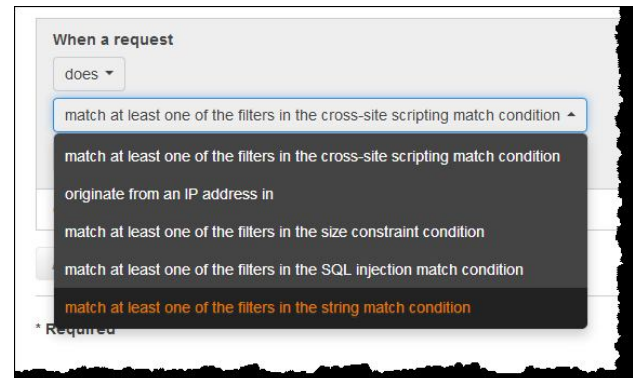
When a request

does

match at least one of the filters in the cross-site scripting match condition

match at least one of the filters in the cross-site scripting match condition

originate from an IP address in

match at least one of the filters in the size constraint condition

match at least one of the filters in the SQL injection match condition

match at least one of the filters in the string match condition

* Required